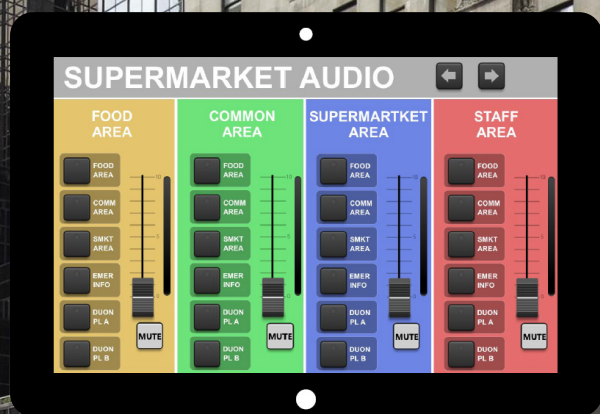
SUPERMARKET AUDIO

FOOD AREA

FOOD AREA
COMM AREA
SMKT AREA
EMER INFO
DUON PL A
DUON PL B
MUTE

COMMON AREA

FOOD AREA
COMM AREA
SMKT AREA
EMER INFO
DUON PL A
DUON PL B
MUTE

SUPERMARTKET AREA

FOOD AREA
COMM AREA
SMKT AREA
EMER INFO
DUON PL A
DUON PL B
MUTE

STAFF AREA

FOOD AREA
COMM AREA
SMKT AREA
EMER INFO
DUON PL A
DUON PL B
MUTE